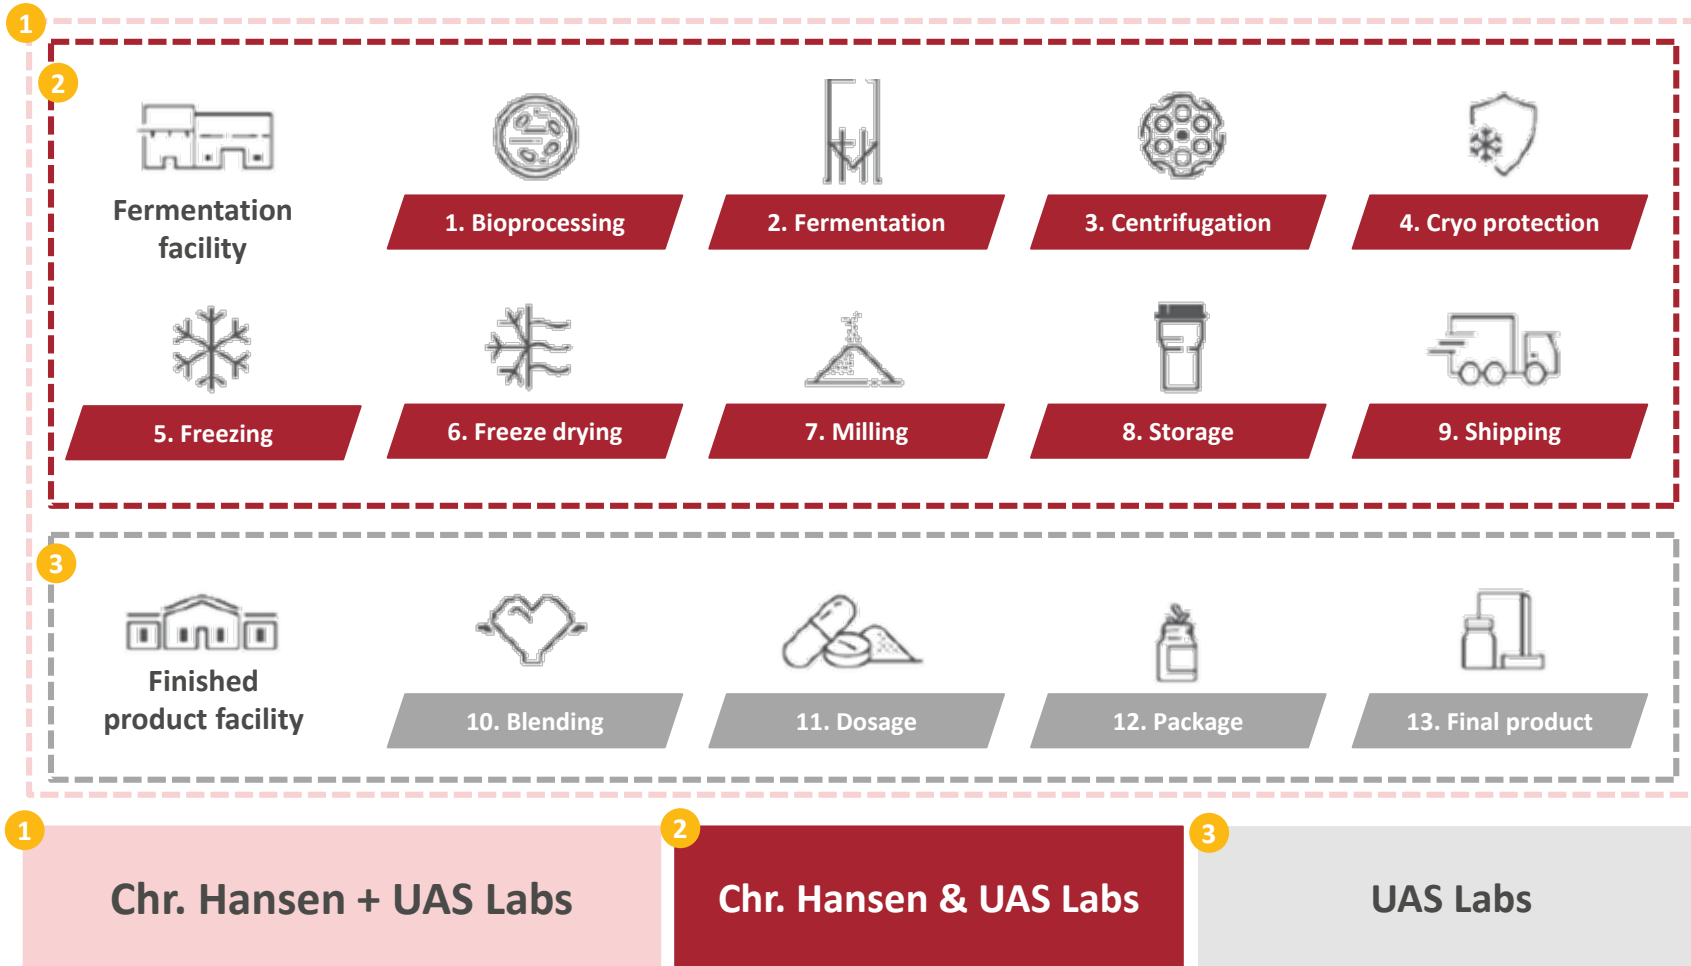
1

2

Fermentation facility

1. Bioprocessing

2. Fermentation

3. Centrifugation

4. Cryo protection

5. Freezing

6. Freeze drying

7. Milling

8. Storage

9. Shipping

3

Finished product facility

10. Blending

11. Dosage

12. Package

13. Final product

1 Chr. Hansen + UAS Labs

2 Chr. Hansen & UAS Labs

3 UAS Labs